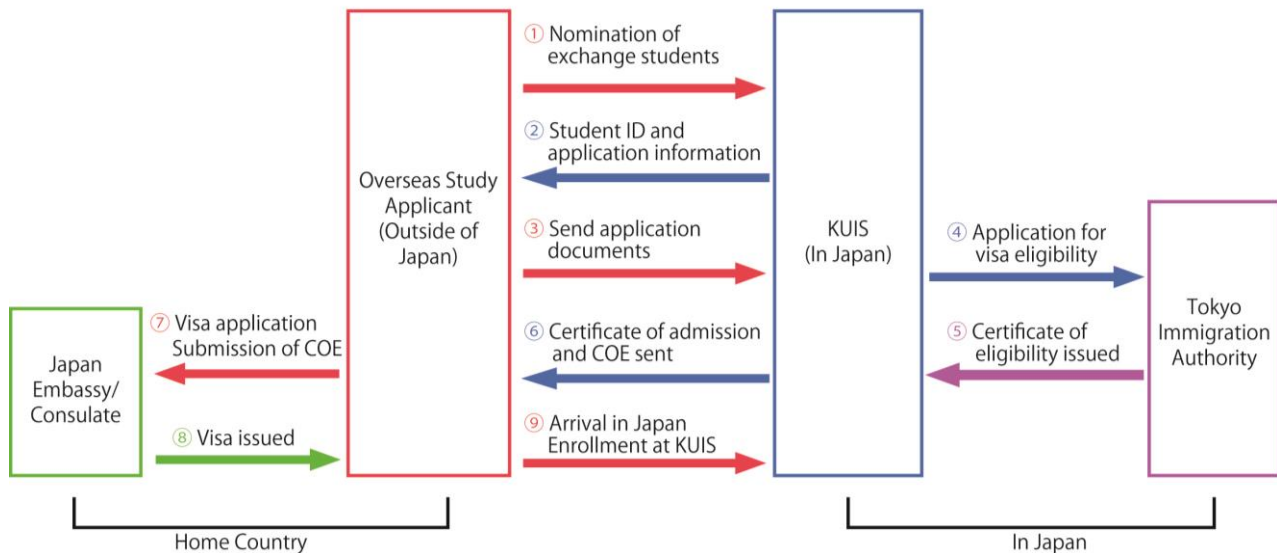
Japan Embassy/ Consulate

⑦ Visa application Submission of COE

⑧ Visa issued

Overseas Study Applicant (Outside of Japan)

① Nomination of exchange students

② Student ID and application information

③ Send application documents

⑥ Certificate of admission and COE sent

⑨ Arrival in Japan Enrollment at KUIS

KUIS (In Japan)

④ Application for visa eligibility

⑤ Certificate of eligibility issued

Tokyo Immigration Authority

Home Country

In Japan